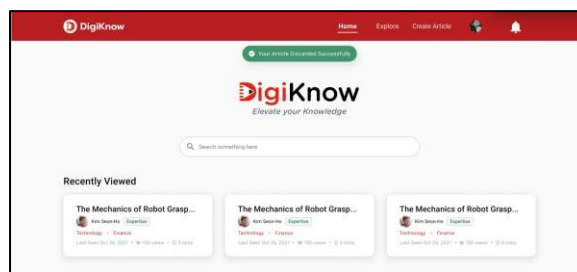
DigiKnow

Home Explore Create Article

Your Article Discarded Successfully

DigiKnow
Elevate your Knowledge

Search something here

Recently Viewed

The Mechanics of Robot Grasp...
Kim Seon-Ho Expertise
Technology • Finance
Last Seen Oct 26, 2021 • 150 views • 5 mins

The Mechanics of Robot Grasp...
Kim Seon-Ho Expertise
Technology • Finance
Last Seen Oct 26, 2021 • 150 views • 5 mins

The Mechanics of Robot Grasp...
Kim Seon-Ho Expertise
Technology • Finance
Last Seen Oct 26, 2021 • 150 views • 5 mins